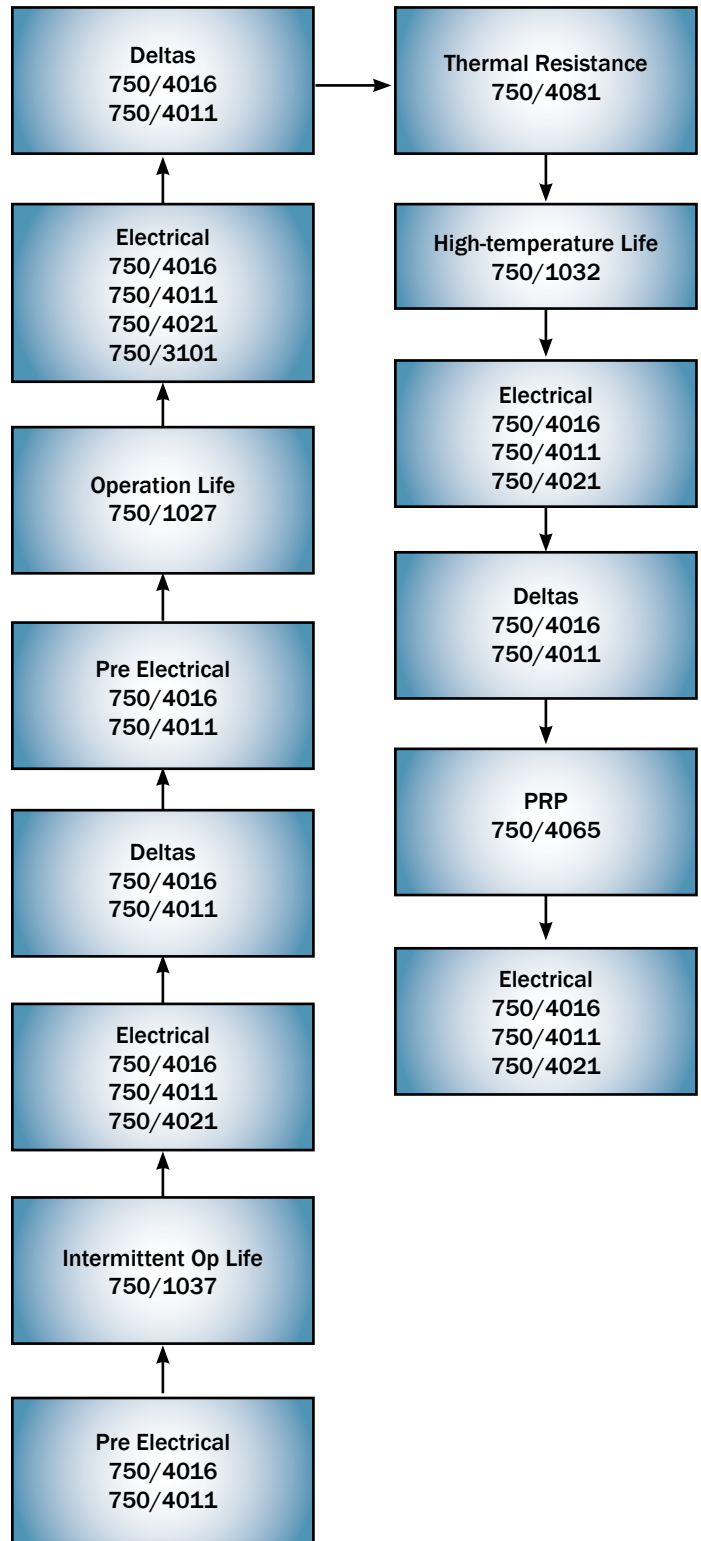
Pre Electrical
750/4016
750/4011

Intermittent Op Life
750/1037

Electrical
750/4016
750/4011
750/4021

Deltas
750/4016
750/4011

Pre Electrical
750/4016
750/4011

Operation Life
750/1027

Electrical
750/4016
750/4011
750/4021
750/3101

Deltas
750/4016
750/4011

Thermal Resistance
750/4081

High-temperature Life
750/1032

Electrical
750/4016
750/4011
750/4021

Deltas
750/4016
750/4011

PRP
750/4065

Electrical
750/4016
750/4011
750/4021